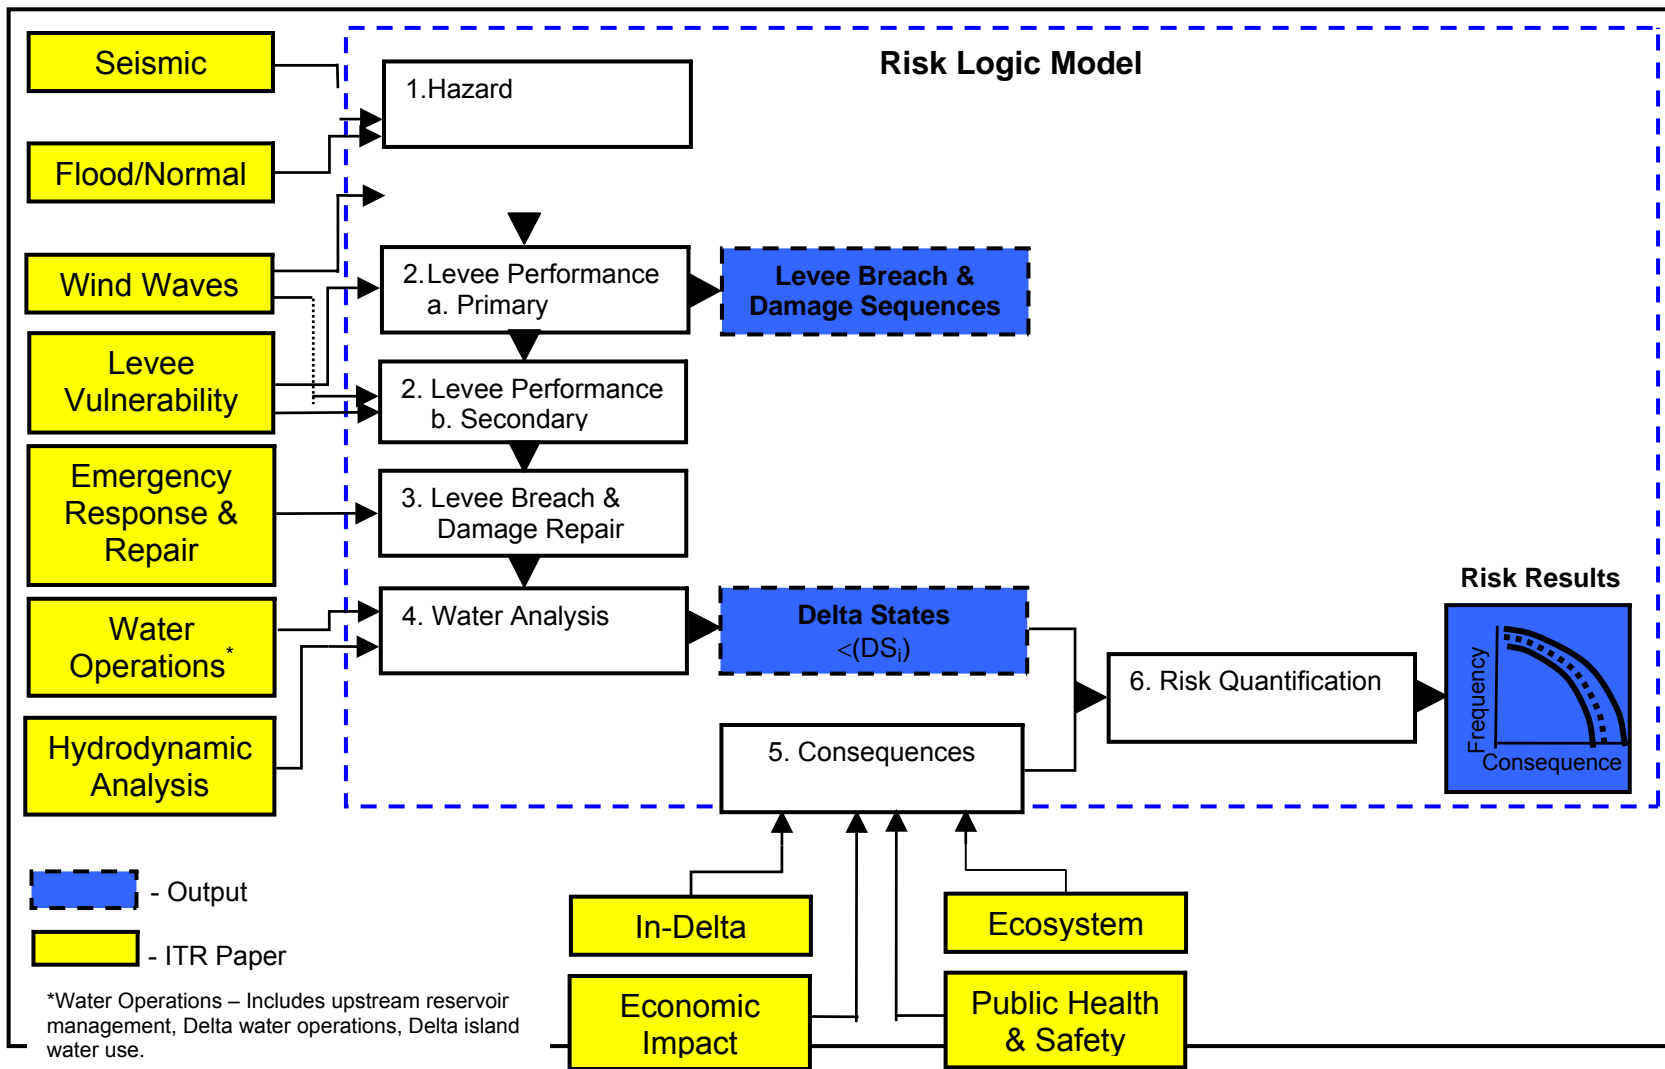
Seismic

Flood/Normal

Wind Waves

Levee Vulnerability

Emergency Response & Repair

Water Operations*

Hydrodynamic Analysis

Risk Logic Model

1.Hazard

2.Levee Performance
a. Primary

Levee Breach & Damage Sequences

2. Levee Performance
b. Secondary

3. Levee Breach & Damage Repair

4. Water Analysis

Delta States
<(DS$_i$)

Risk Results

6. Risk Quantification

Frequency

Consequence

5. Consequences

- Output

- ITR Paper

*Water Operations – Includes upstream reservoir management, Delta water operations, Delta island water use.

In-Delta

Ecosystem

Economic Impact

Public Health & Safety